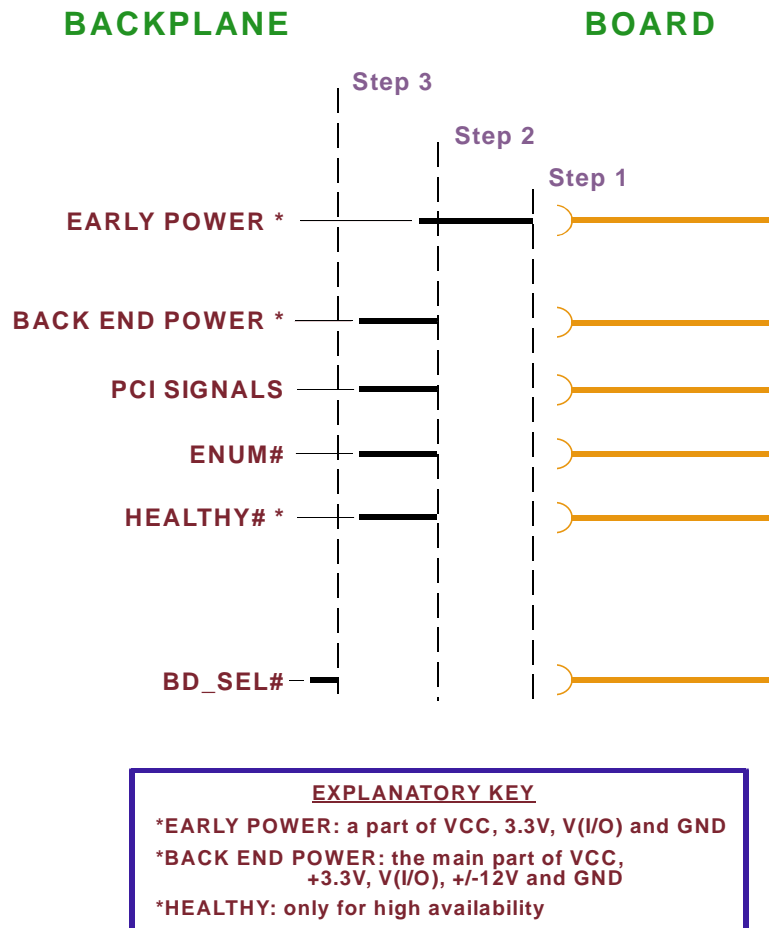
BACKPLANE

BOARD

Step 3

Step 2

Step 1

EARLY POWER *

BACK END POWER *

PCI SIGNALS

ENUM#

HEALTHY# *

BD_SEL#

EXPLANATORY KEY

*EARLY POWER: a part of VCC, 3.3V, V(I/O) and GND

*BACK END POWER: the main part of VCC, +3.3V, V(I/O), +/-12V and GND

*HEALTHY: only for high availability